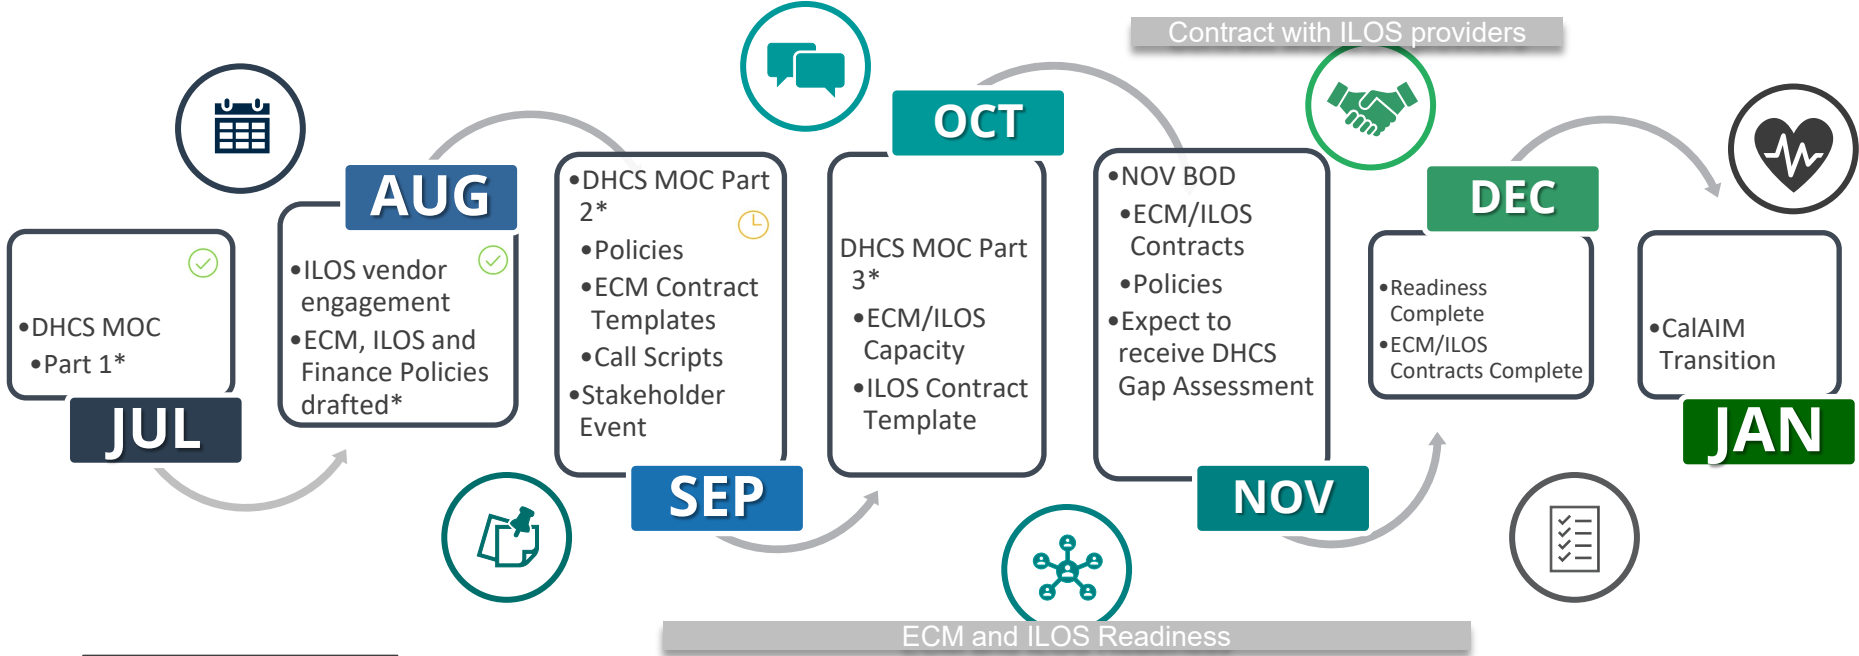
Contract with ILOS providers

•DHCS MOC
•Part 1*

JUL

AUG

•ILOS vendor engagement
•ECM, ILOS and Finance Policies drafted*

•DHCS MOC Part 2*
•Policies
•ECM Contract Templates
•Call Scripts
•Stakeholder Event

SEP

OCT

DHCS MOC Part 3*
•ECM/ILOS Capacity
•ILOS Contract Template

•NOV BOD
•ECM/ILOS Contracts
•Policies
•Expect to receive DHCS Gap Assessment

NOV

DEC

•Readiness Complete
•ECM/ILOS Contracts Complete

•CalAIM Transition

JAN

ECM and ILOS Readiness